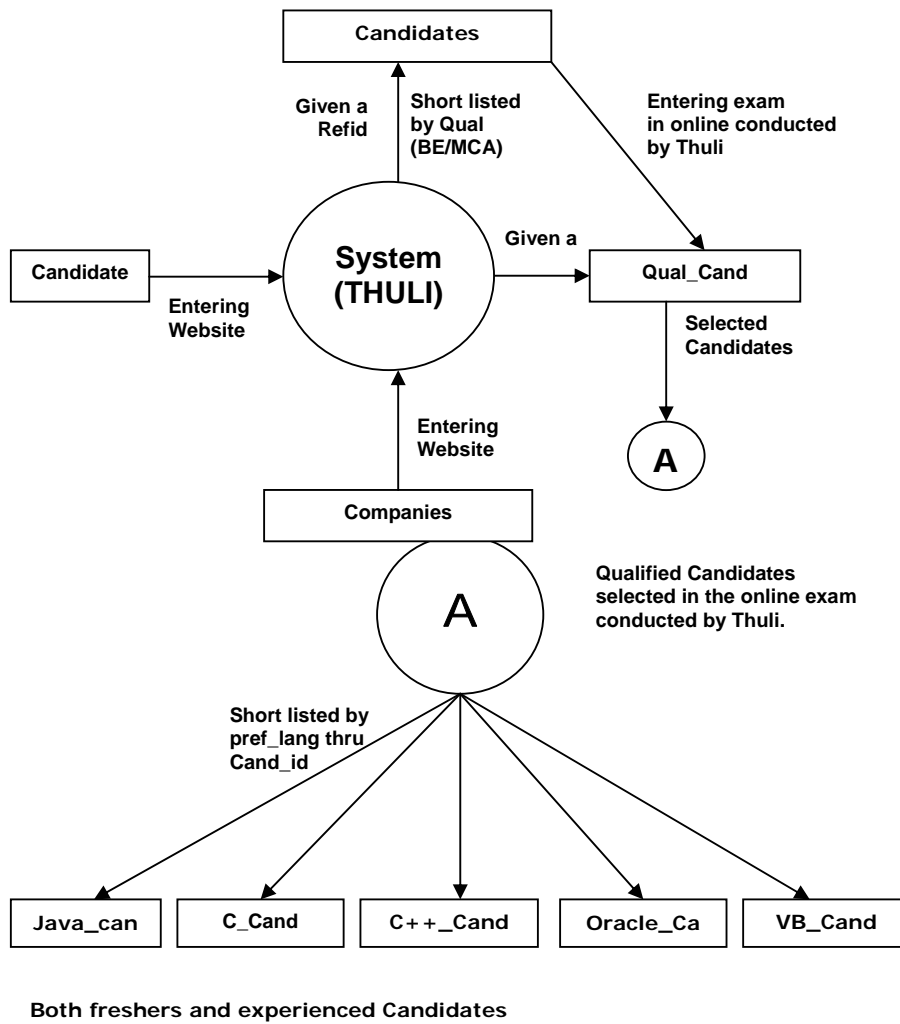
Candidates

Given a Refid

Short listed by Qual (BE/MCA)

Entering exam in online conducted by Thuli

Candidate

Entering Website

System (THULI)

Given a

Qual_Cand

Selected Candidates

A

Entering Website

Companies

A

Qualified Candidates selected in the online exam conducted by Thuli.

Short listed by pref_lang thru Cand_id

Java_can

C_Cand

C++_Cand

Oracle_Ca

VB_Cand

Both freshers and experienced Candidates